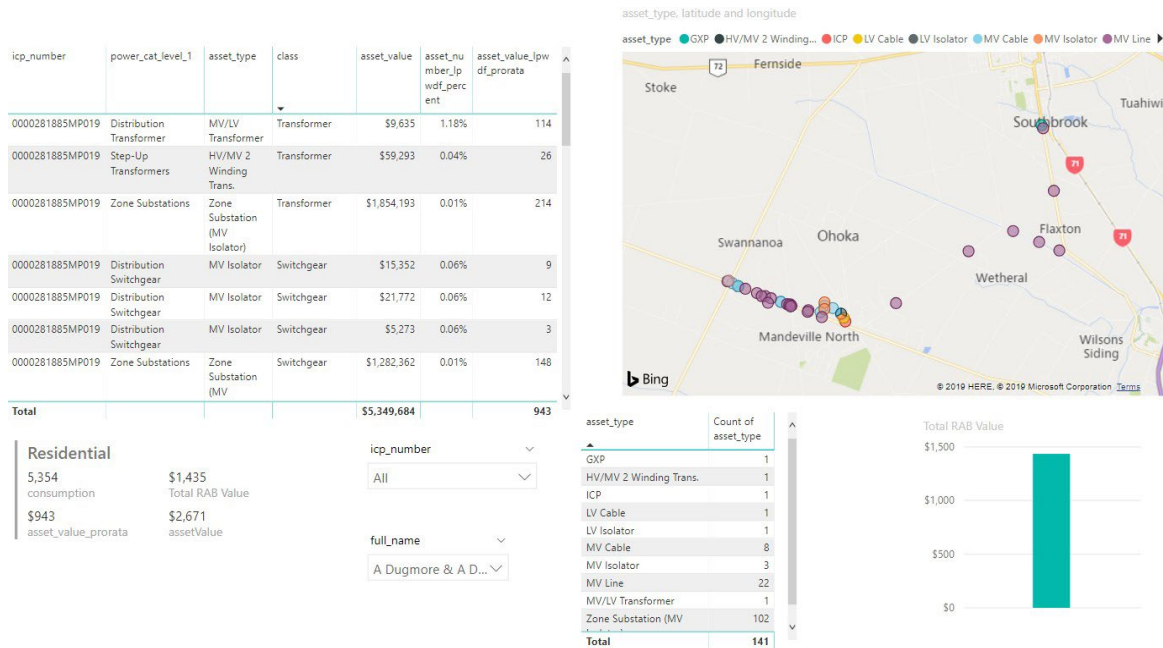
| icp_number | power_cat_level_1 | asset_type | class | asset_value | asset_number_lpwdf_percent | asset_value_lpwdf_prorata |
|---|---|---|---|---|---|---|
| 0000281885MP019 | Distribution Transformer | MV/LV Transformer | Transformer | $9,635 | 1.18% | 114 |
| 0000281885MP019 | Step-Up Transformers | HV/MV 2 Winding Trans. | Transformer | $59,293 | 0.04% | 26 |
| 0000281885MP019 | Zone Substations | Zone Substation (MV Isolator) | Transformer | $1,854,193 | 0.01% | 214 |
| 0000281885MP019 | Distribution Switchgear | MV Isolator | Switchgear | $15,352 | 0.06% | 9 |
| 0000281885MP019 | Distribution Switchgear | MV Isolator | Switchgear | $21,772 | 0.06% | 12 |
| 0000281885MP019 | Distribution Switchgear | MV Isolator | Switchgear | $5,273 | 0.06% | 3 |
| 0000281885MP019 | Zone Substations | Zone Substation (MV | Switchgear | $1,282,362 | 0.01% | 148 |
| Total | | | | $5,349,684 | | 943 |

Residential
5,354
consumption
$1,435
Total RAB Value
$943
asset_value_prorata
$2,671
assetValue

icp_number
All

full_name
A Dugmore & A D...

asset_type, latitude and longitude
asset_type GXP HV/MV 2 Winding... ICP LV Cable LV Isolator MV Cable MV Isolator MV Line

72 Fernside Stoke Tuahiwi Southbrook 71 Flaxton 71 Swannanoa Ohoka Wetheral Mandeville North Wilsons Siding
Bing
© 2019 HERE, © 2019 Microsoft Corporation Terms

| asset_type | Count of asset_type |
|---|---|
| GXP | 1 |
| HV/MV 2 Winding Trans. | 1 |
| ICP | 1 |
| LV Cable | 1 |
| LV Isolator | 1 |
| MV Cable | 8 |
| MV Isolator | 3 |
| MV Line | 22 |
| MV/LV Transformer | 1 |
| Zone Substation (MV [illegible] | 102 |
| Total | 141 |

Total RAB Value
$1,500
$1,000
$500
$0